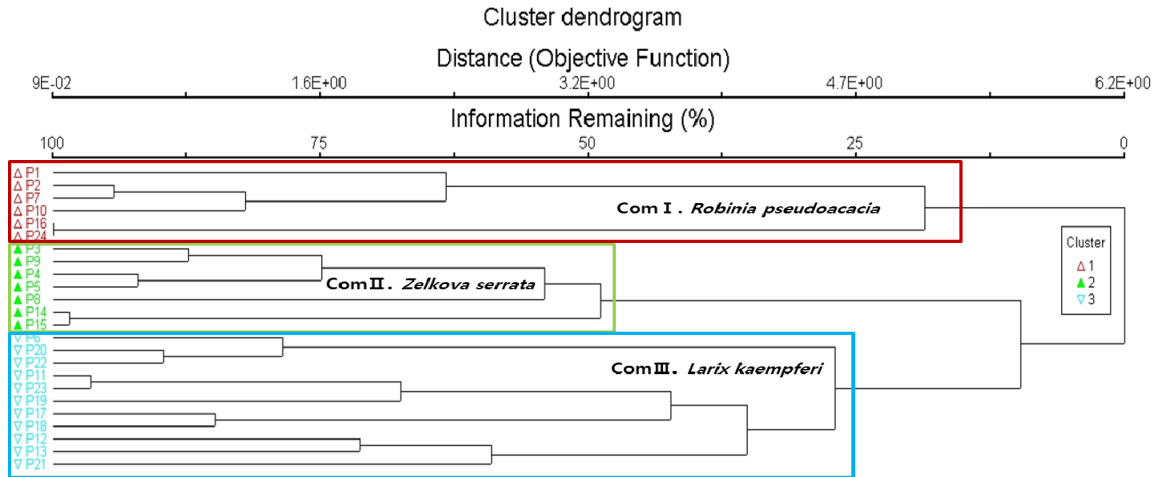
Cluster dendrogram

Distance (Objective Function)

9E-02 1.6E+00 3.2E+00 4.7E+00 6.2E+00

Information Remaining (%)

100 75 50 25 0

△ P1
△ P2
△ P7
△ P10
△ P16
△ P24

ComⅠ. Robinia pseudoacacia

▲ P3
▲ P9
▲ P4
▲ P5
▲ P8
▲ P14
▲ P15

ComⅡ. Zelkova serrata

▽ P6
▽ P20
▽ P22
▽ P11
▽ P23
▽ P19
▽ P17
▽ P18
▽ P12
▽ P13
▽ P21

ComⅢ. Larix kaempferi

Cluster
△ 1
▲ 2
▽ 3